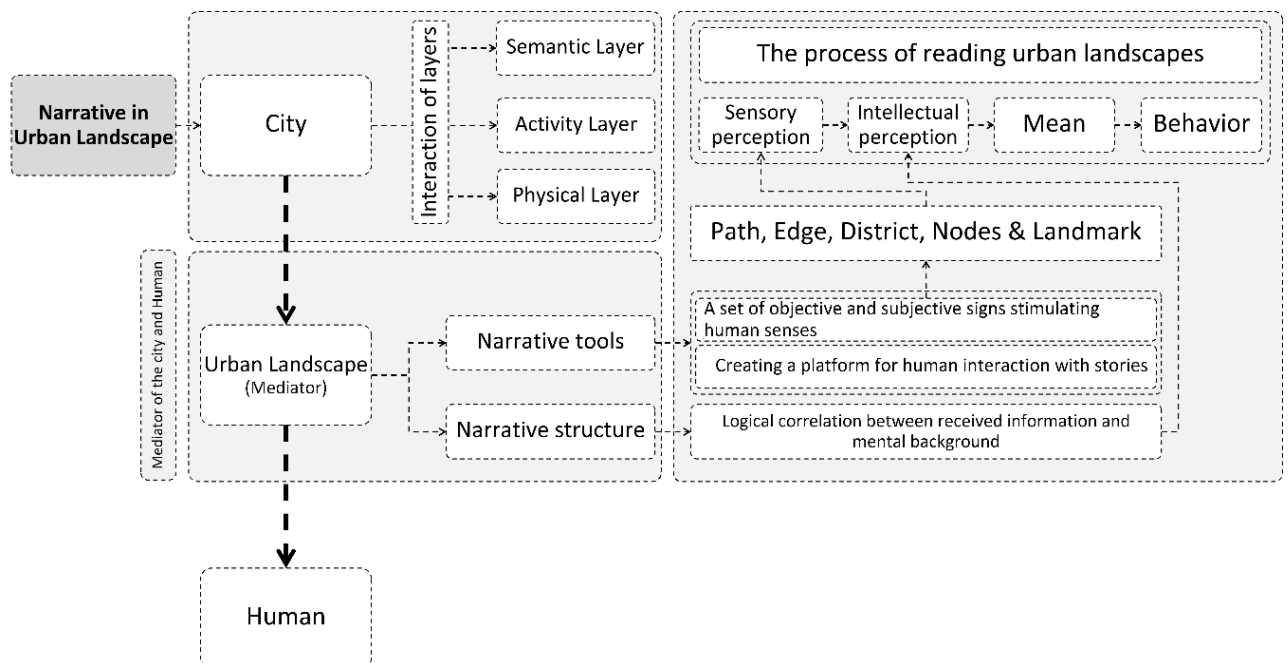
Narrative in Urban Landscape

City

Interaction of layers

Semantic Layer

Activity Layer

Physical Layer

The process of reading urban landscapes

Sensory perception

Intellectual perception

Mean

Behavior

Path, Edge, District, Nodes & Landmark

Mediator of the city and Human

Urban Landscape (Mediator)

Narrative tools

Narrative structure

A set of objective and subjective signs stimulating human senses

Creating a platform for human interaction with stories

Logical correlation between received information and mental background

Human